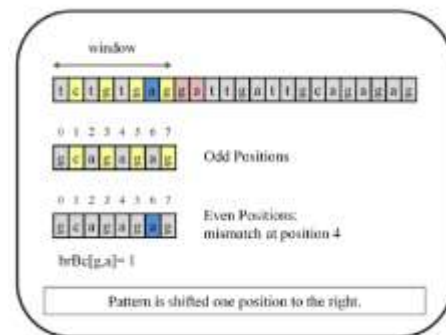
window

t c t g t g a g g g t t g a t t g c a g a g a g

0 1 2 3 4 5 6 7

g c a g a g a g

Odd Positions

0 1 2 3 4 5 6 7

g c a g a g a g

Even Positions: mismatch at position 4

brBc[g,a]= 1

Pattern is shifted one position to the right.